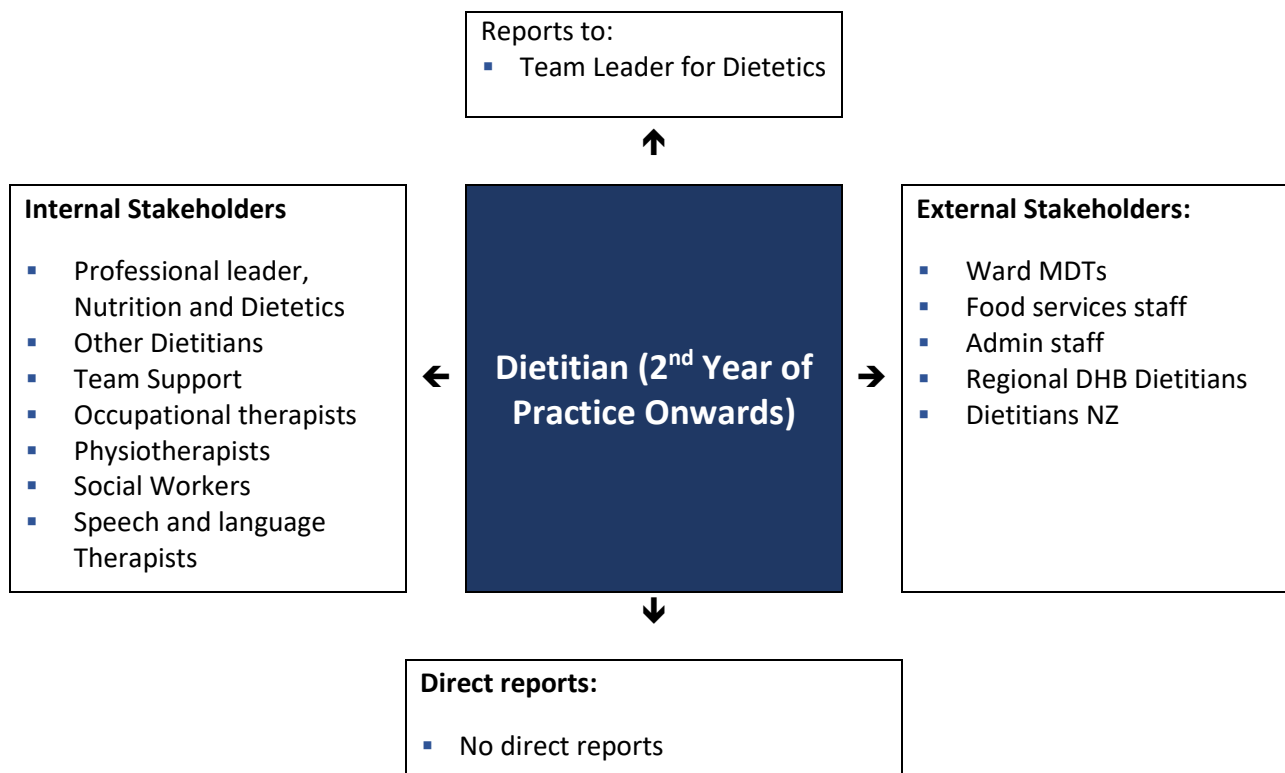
Reports to:
- Team Leader for Dietetics

Internal Stakeholders
- Professional leader, Nutrition and Dietetics
- Other Dietitians
- Team Support
- Occupational therapists
- Physiotherapists
- Social Workers
- Speech and language Therapists

Dietitian (2$^{nd}$ Year of Practice Onwards)

External Stakeholders:
- Ward MDTs
- Food services staff
- Admin staff
- Regional DHB Dietitians
- Dietitians NZ

Direct reports:
- No direct reports